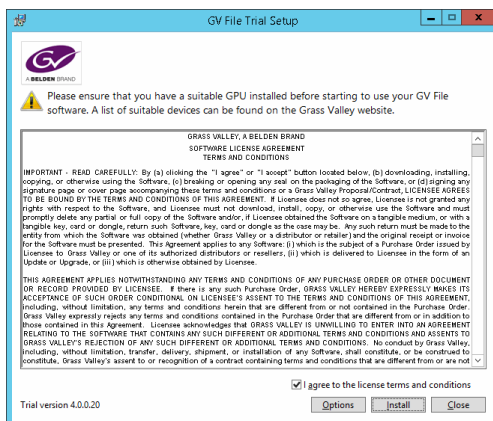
GV File Trial Setup

A BELDEN BRAND

Please ensure that you have a suitable GPU installed before starting to use your GV File software. A list of suitable devices can be found on the Grass Valley website.

GRASS VALLEY, A BELDEN BRAND
SOFTWARE LICENSE AGREEMENT
TERMS AND CONDITIONS

IMPORTANT - READ CAREFULLY: By (a) clicking the "I agree" or "I accept" button located below, (b) downloading, installing, copying, or otherwise using the Software, (c) breaking or opening any seal on the packaging of the Software, or (d) signing any signature page or cover page accompanying these terms and conditions or a Grass Valley Proposal/Contract, LICENSEE AGREES TO BE BOUND BY THE TERMS AND CONDITIONS OF THIS AGREEMENT. If Licensee does not so agree, Licensee is not granted any rights with respect to the Software, and Licensee must not download, install, copy, or otherwise use the Software and must promptly delete any partial or full copy of the Software and/or, if Licensee obtained the Software on a tangible medium, or with a tangible key, card or dongle, return such Software, key, card or dongle as the case may be. Any such return must be made to the entity from which the Software was obtained (whether Grass Valley or a distributor or reseller) and the original receipt or invoice for the Software must be presented. This Agreement applies to any Software: (i) which is the subject of a Purchase Order issued by Licensee to Grass Valley or one of its authorized distributors or resellers, (ii) which is delivered to Licensee in the form of an Update or Upgrade, or (iii) which is otherwise obtained by Licensee.

THIS AGREEMENT APPLIES NOTWITHSTANDING ANY TERMS AND CONDITIONS OF ANY PURCHASE ORDER OR OTHER DOCUMENT OR RECORD PROVIDED BY LICENSEE. If there is any such Purchase Order, GRASS VALLEY HEREBY EXPRESSLY MAKES ITS ACCEPTANCE OF SUCH ORDER CONDITIONAL ON LICENSEE'S ASSENT TO THE TERMS AND CONDITIONS OF THIS AGREEMENT, including, without limitation, any terms and conditions herein that are different from or not contained in the Purchase Order. Grass Valley expressly rejects any terms and conditions contained in the Purchase Order that are different from or in addition to those contained in this Agreement. Licensee acknowledges that GRASS VALLEY IS UNWILLING TO ENTER INTO AN AGREEMENT RELATING TO THE SOFTWARE THAT CONTAINS ANY SUCH DIFFERENT OR ADDITIONAL TERMS AND CONDITIONS AND ASSENTS TO GRASS VALLEY'S REJECTION OF ANY SUCH DIFFERENT OR ADDITIONAL TERMS AND CONDITIONS. No conduct by Grass Valley, including, without limitation, transfer, delivery, shipment, or installation of any Software, shall constitute, or be construed to constitute, Grass Valley's assent to or recognition of a contract containing terms and conditions that are different from or are not

I agree to the license terms and conditions

Trial version 4.0.0.20

Options

Install

Close